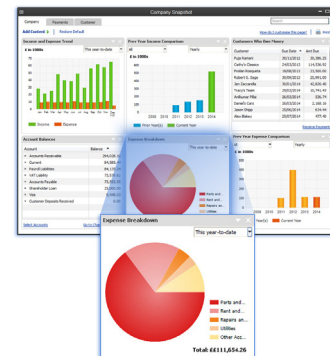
Company Snapshot

Company | Payments | Customer

Add Content | Restore Default

Income and Expense Trend
This year-to-date
£ in 1000s
Income | Expense

Prev Year Income Comparison
All | Yearly
£ in 1000s
2008 2009 2010 2011 2012 2013 2014
Prior Year(s) | Current Year

Customers Who Owe Money
View All | Customer Bal...

| Customer | Due Date | Amt Due |
|---|---|---|
| Puja Kumari | 20/11/2012 | 35,386.23 |
| Cathy's Classics | 24/03/2013 | 114,558.40 |
| Protek Kompute | 26/08/2013 | 13,569.36 |
| Robert G. Sage | 05/09/2013 | 2,450.00 |
| Jan Dezzerolle | 30/01/2014 | 9,775.00 |
| Francis Yeem | 01/02/2014 | 88,000.00 |
| Anilkumar Pilla | 20/03/2014 | 0.00 |
| Daniel's Cars | 20/03/2014 | 2,168.16 |
| Jason Keep | 25/03/2014 | 0.00 |
| Alex Blalee | 20/07/2014 | 4,5... |

Receive Payment

Account Balances

| Account | Balance |
|---|---|
| Accounts Receivable | 304,026.... |
| Current | 94,985.... |
| Payroll Liabilities | 84,170.... |
| VAT Liability | 73,472.... |
| Accounts Payable | 39,190.... |
| Shareholder Loan | 25,000.... |
| Visa | 8,326.... |
| Customer Deposits Received | 4,380.... |

Select Accounts | Go to Chart of...

Expense Breakdown
This year-to-date
Parts and... | Rent and... | Repairs an... | Utilities | Other Acc...

Prev Year Expense Comparison
All | Yearly
£ in 1000s
Prior Year(s) | Current Year

Expense Breakdown
This year-to-date
Parts and...
Rent and...
Repairs an...
Utilities
Other Acc...
Total: ££111,654.26